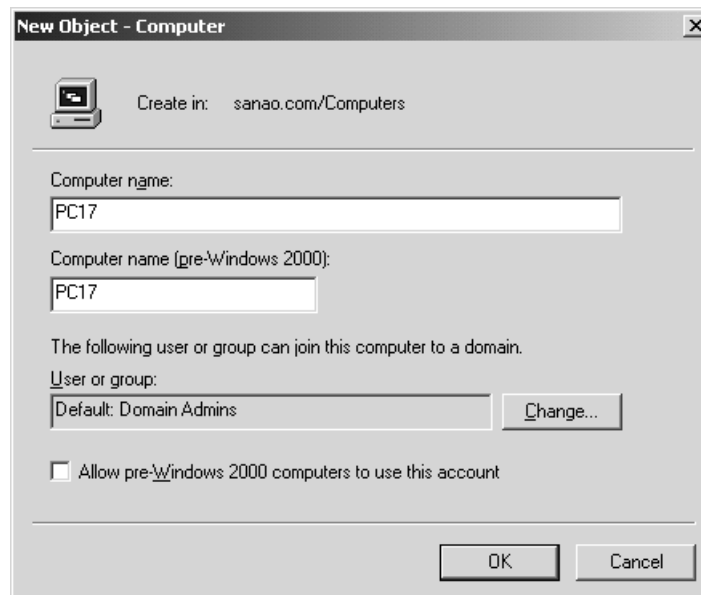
New Object - Computer

×

Create in: sanao.com/Computers

Computer name:

PC17

Computer name (pre-Windows 2000):

PC17

The following user or group can join this computer to a domain.

User or group:

Default: Domain Admins

Change...

Allow pre-Windows 2000 computers to use this account

OK

Cancel